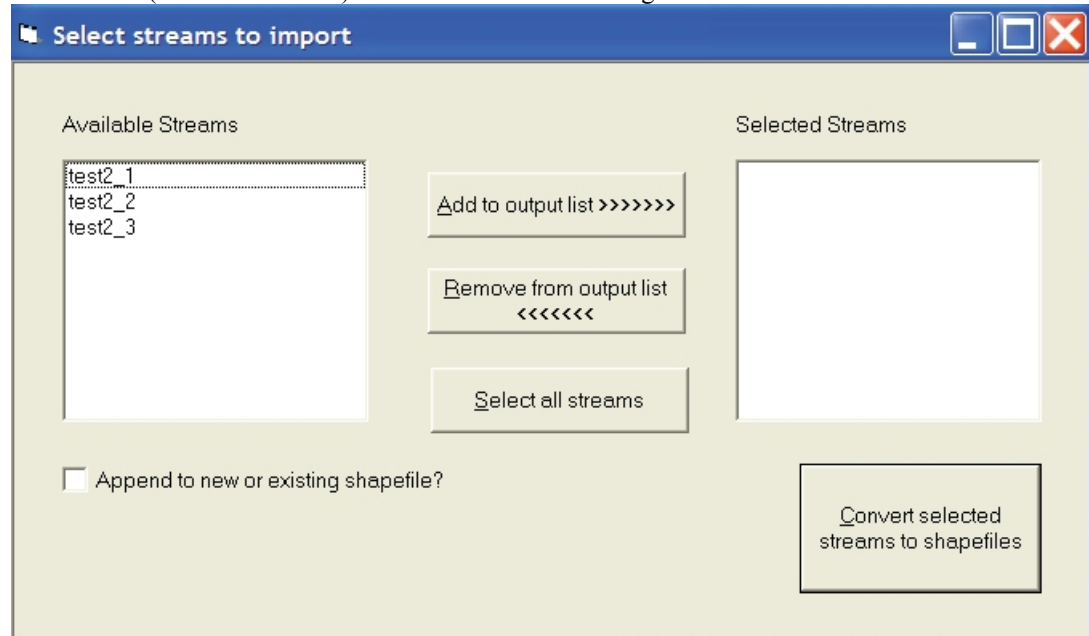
Select streams to import

Available Streams

test2_1
test2_2
test2_3

Add to output list >>>>>>>

Remove from output list <<<<<<<

Select all streams

Selected Streams

Append to new or existing shapefile?

Convert selected streams to shapefiles